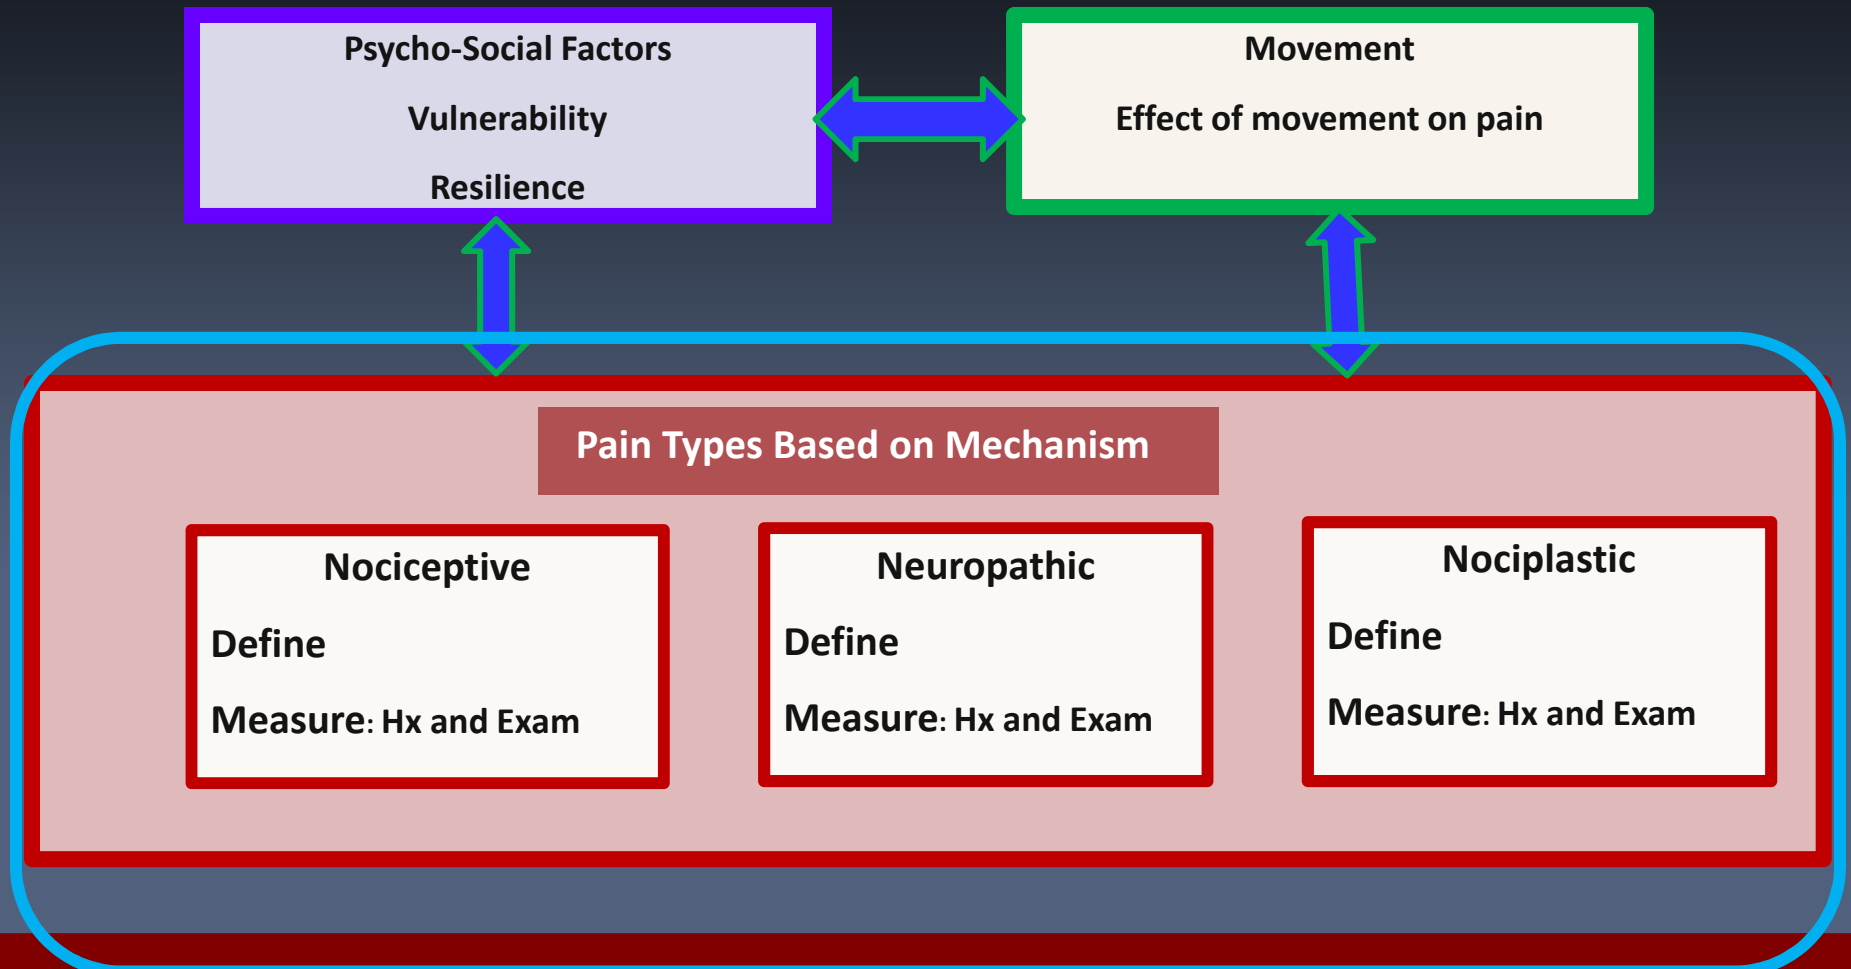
Psycho-Social Factors

Vulnerability

Resilience

Movement

Effect of movement on pain

Pain Types Based on Mechanism

Nociceptive

Define

Measure: Hx and Exam

Neuropathic

Define

Measure: Hx and Exam

Nociplastic

Define

Measure: Hx and Exam